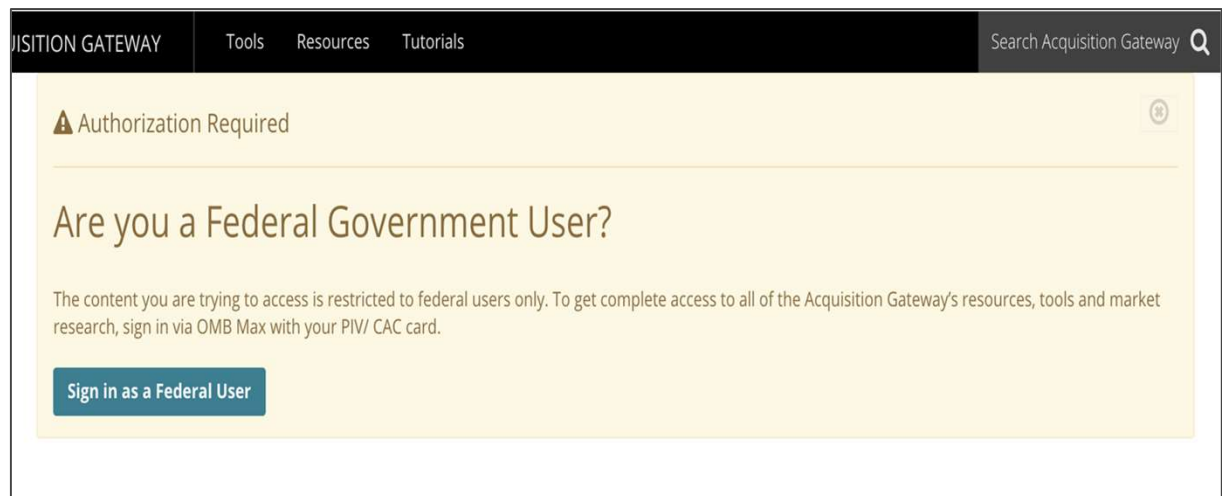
UISITION GATEWAY Tools Resources Tutorials Search Acquisition Gateway

Authorization Required

Are you a Federal Government User?

The content you are trying to access is restricted to federal users only. To get complete access to all of the Acquisition Gateway's resources, tools and market research, sign in via OMB Max with your PIV/ CAC card.

Sign in as a Federal User